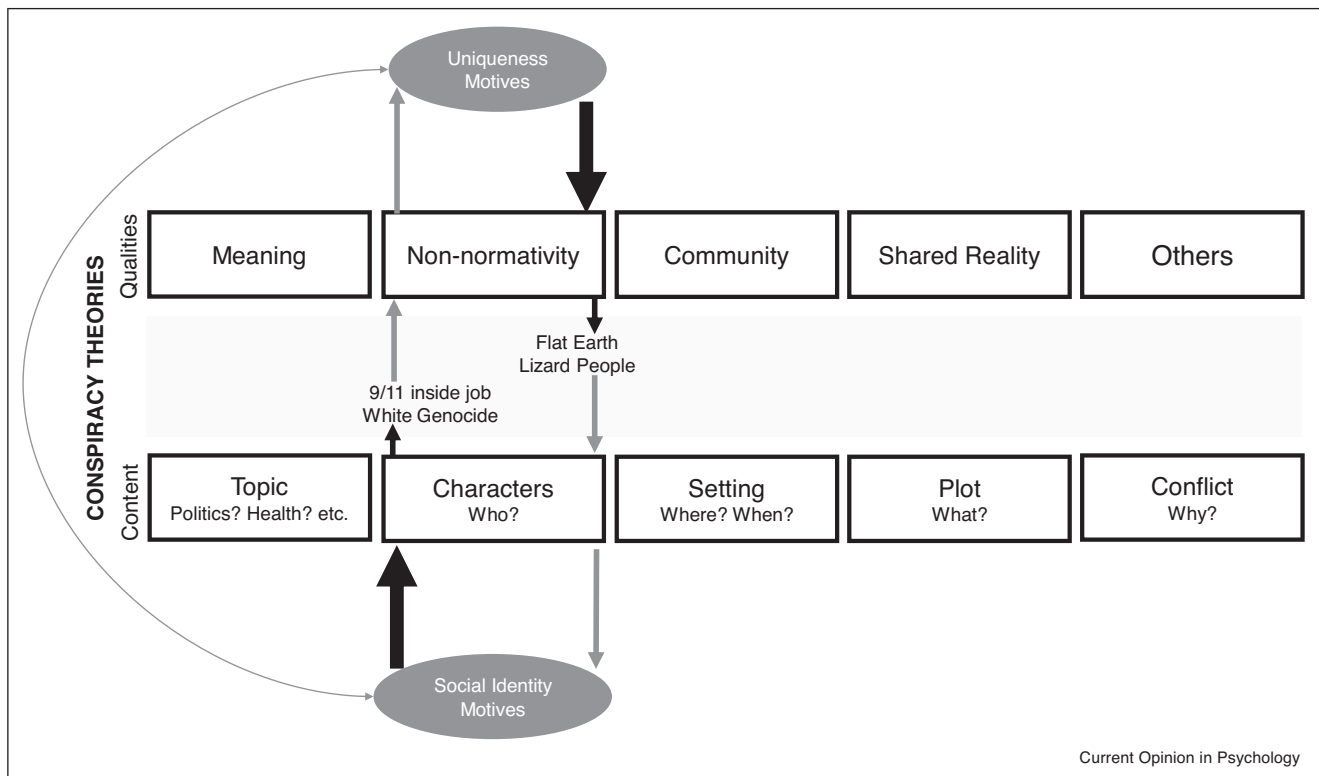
Uniqueness Motives

CONSPIRACY THEORIES

Qualities

Meaning

Non-normativity

Community

Shared Reality

Others

Flat Earth
Lizard People

9/11 inside job
White Genocide

Content

Topic
Politics? Health? etc.

Characters
Who?

Setting
Where? When?

Plot
What?

Conflict
Why?

Social Identity Motives

Current Opinion in Psychology